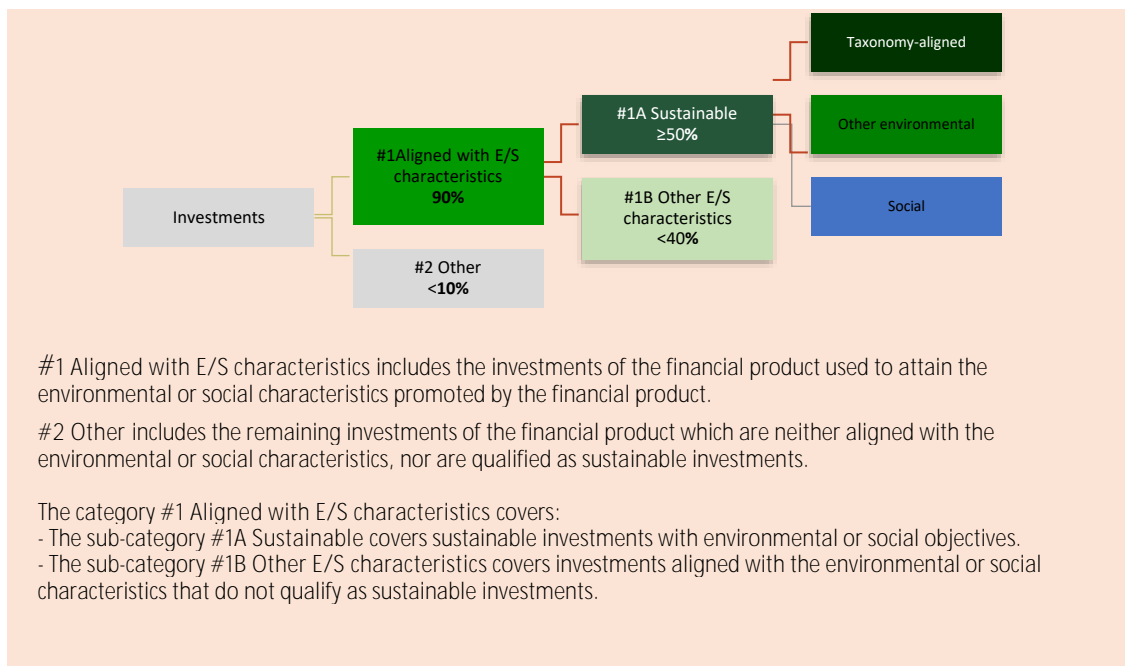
Taxonomy-aligned

#1A Sustainable
≥50%

Other environmental

#1Aligned with E/S characteristics
90%

Investments

#1B Other E/S characteristics
<40%

Social

#2 Other
<10%

#1 Aligned with E/S characteristics includes the investments of the financial product used to attain the environmental or social characteristics promoted by the financial product.

#2 Other includes the remaining investments of the financial product which are neither aligned with the environmental or social characteristics, nor are qualified as sustainable investments.

The category #1 Aligned with E/S characteristics covers:
- The sub-category #1A Sustainable covers sustainable investments with environmental or social objectives.
- The sub-category #1B Other E/S characteristics covers investments aligned with the environmental or social characteristics that do not qualify as sustainable investments.